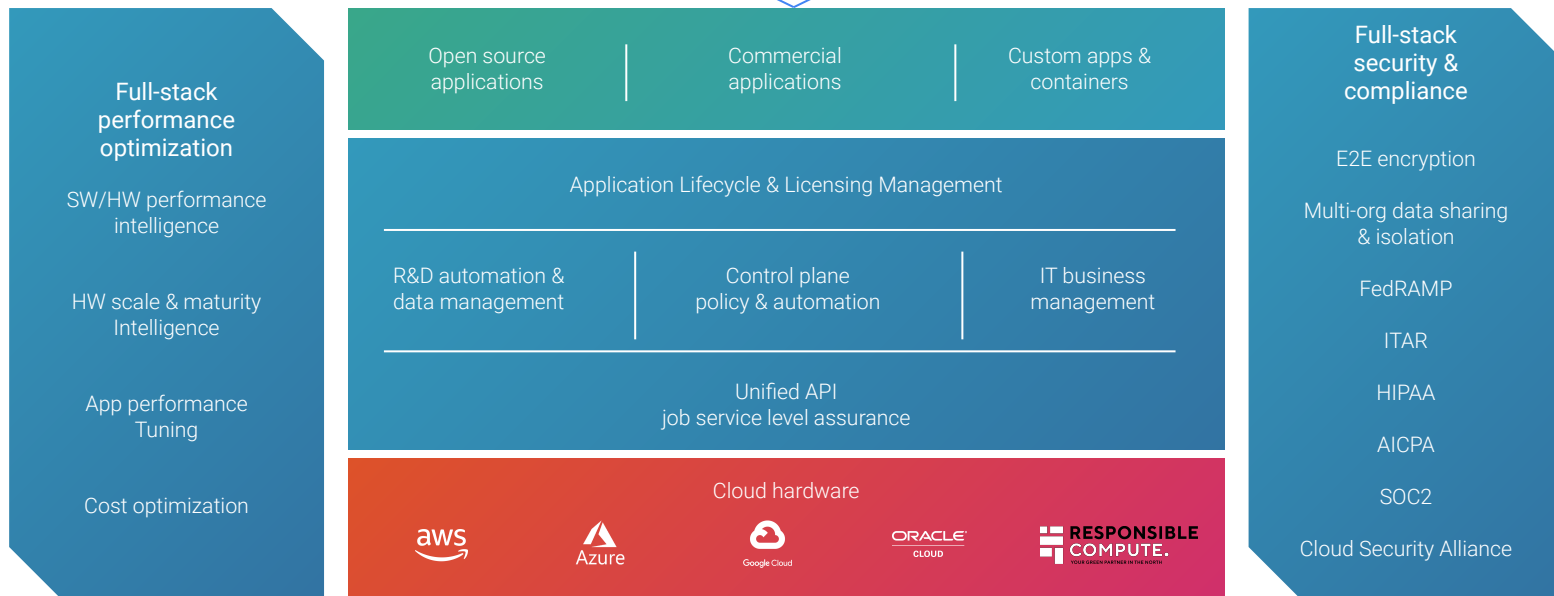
Full-stack performance optimization

SW/HW performance intelligence

HW scale & maturity Intelligence

App performance Tuning

Cost optimization

Open source applications

Commercial applications

Custom apps & containers

Application Lifecycle & Licensing Management

R&D automation & data management

Control plane policy & automation

IT business management

Unified API job service level assurance

Cloud hardware

aws

Azure

Google Cloud

ORACLE CLOUD

RESPONSIBLE COMPUTE.

YOUR GREEN PARTNER IN THE NORTH

Full-stack security & compliance

E2E encryption

Multi-org data sharing & isolation

FedRAMP

ITAR

HIPAA

AICPA

SOC2

Cloud Security Alliance